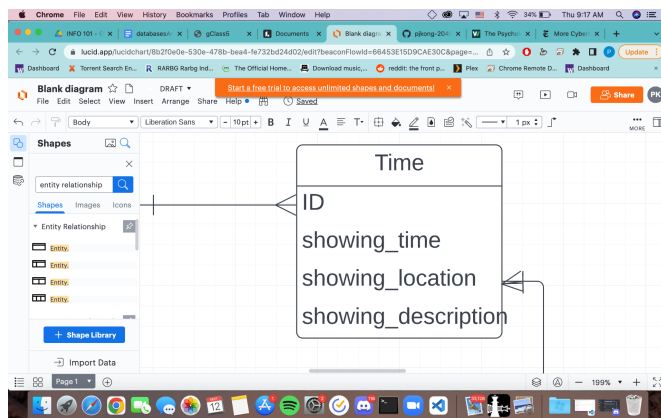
Chrome File Edit View History Bookmarks Profiles Tab Window Help

34% Thu 9:17 AM

INFO 101 - ✕ | databasesA ✕ | gClass5 ✕ | Documents ✕ | Blank diagra ✕ | pjkong-204 ✕ | The Psycha ✕ | More Cybe ✕ | +

lucid.app/lucidchart/8b2f0e0e-530e-478b-bea4-fe732bd24d02/edit?beaconFlowId=66453E15D9CAE30C&page=...

Update

Dashboard | Torrent Search En... | RARBG Rarbg Ind... | The Official Home... | Download music,... | reddit: the front p... | Plex | Chrome Remote D... | Dashboard

Blank diagram DRAFT

File Edit Select View Insert Arrange Share Help Saved

Start a free trial to access unlimited shapes and documents!

Share PK

Body | Liberation Sans | 10 pt | B I U A | 1 px | MORE

Shapes

entity relationship

Shapes Images Icons

Entity Relationship

Entity.

Entity.

Entity.

Entity.

+ Shape Library

Import Data

Page 1

199%

Time

ID

showing_time

showing_location

showing_description